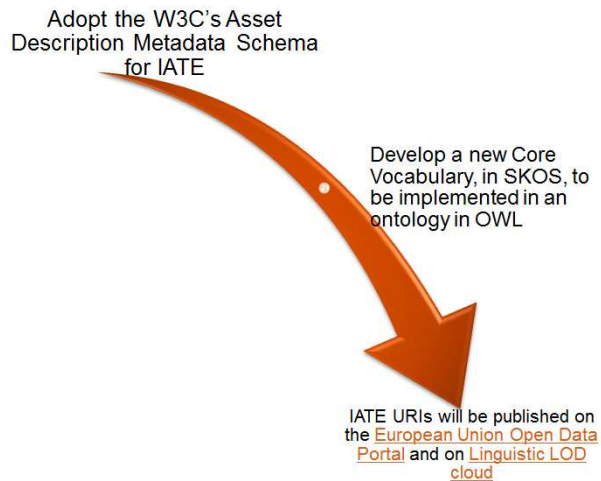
Adopt the W3C's Asset Description Metadata Schema for IATE

Develop a new Core Vocabulary, in SKOS, to be implemented in an ontology in OWL

IATE URIs will be published on the European Union Open Data Portal and on Linguistic LOD cloud